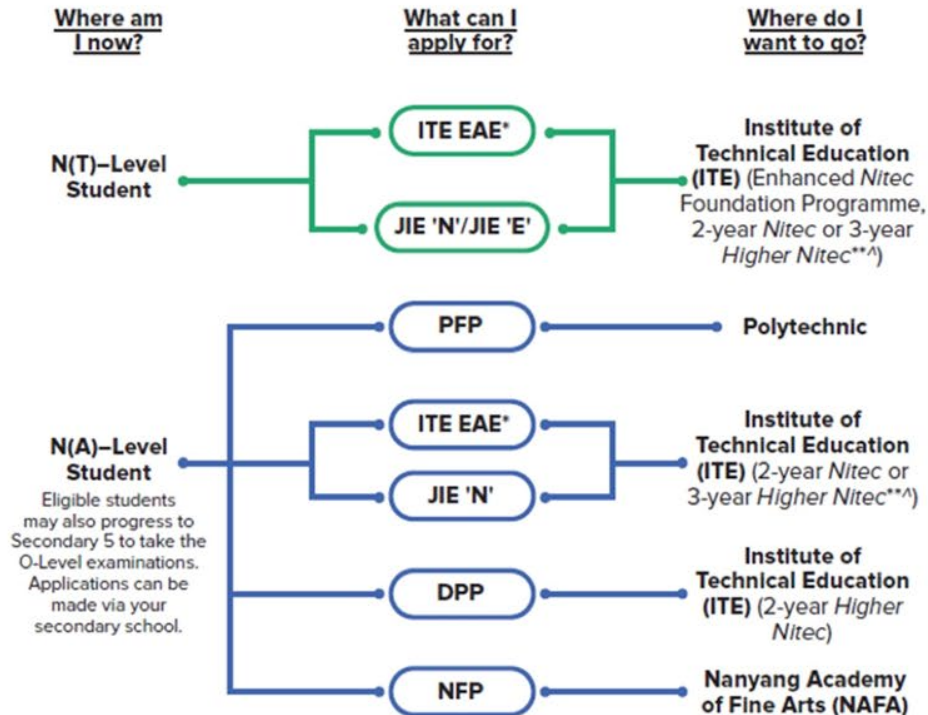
Where am I now?

What can I apply for?

Where do I want to go?

N(T)–Level Student

ITE EAE*

JIE 'N'/JIE 'E'

Institute of Technical Education (ITE) (Enhanced Nitec Foundation Programme, 2-year Nitec or 3-year Higher Nitec**^)

PFP

Polytechnic

N(A)–Level Student

Eligible students may also progress to Secondary 5 to take the O-Level examinations. Applications can be made via your secondary school.

ITE EAE*

JIE 'N'

Institute of Technical Education (ITE) (2-year Nitec or 3-year Higher Nitec**^)

DPP

Institute of Technical Education (ITE) (2-year Higher Nitec)

NFP

Nanyang Academy of Fine Arts (NAFA)